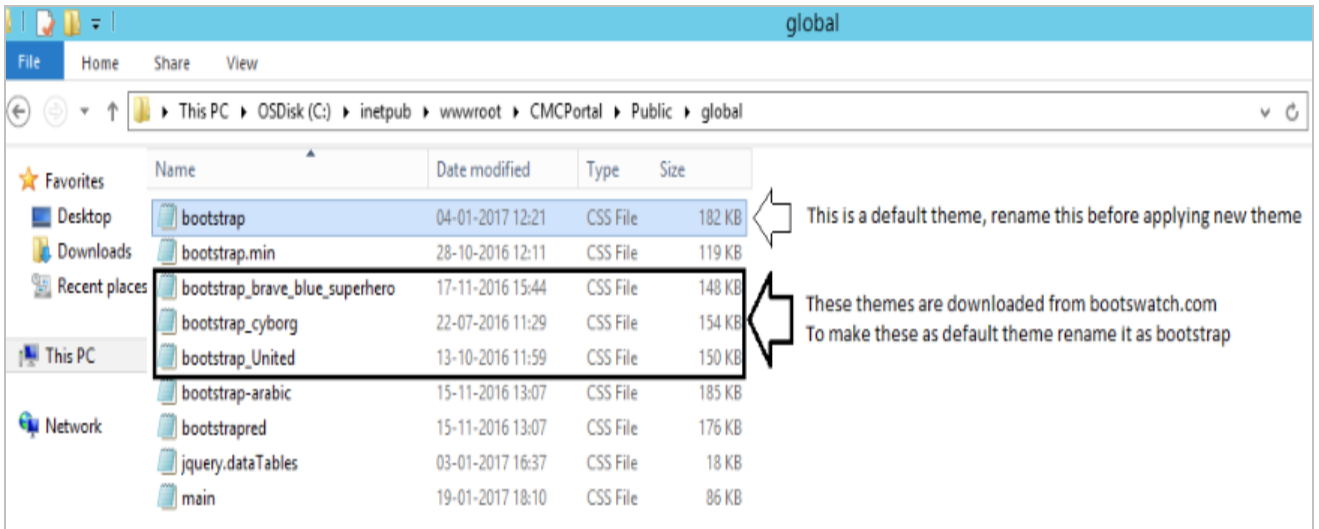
global

File Home Share View

This PC ▸ OSDisk (C:) ▸ inetpub ▸ wwwroot ▸ CMCPortal ▸ Public ▸ global

Favorites
Desktop
Downloads
Recent places

This PC

Network

| Name | Date modified | Type | Size |
|---|---|---|---|
| bootstrap | 04-01-2017 12:21 | CSS File | 182 KB |
| bootstrap.min | 28-10-2016 12:11 | CSS File | 119 KB |
| bootstrap_brave_blue_superhero | 17-11-2016 15:44 | CSS File | 148 KB |
| bootstrap_cyborg | 22-07-2016 11:29 | CSS File | 154 KB |
| bootstrap_United | 13-10-2016 11:59 | CSS File | 150 KB |
| bootstrap-arabic | 15-11-2016 13:07 | CSS File | 185 KB |
| bootstrapred | 15-11-2016 13:07 | CSS File | 176 KB |
| jquery.dataTables | 03-01-2017 16:37 | CSS File | 18 KB |
| main | 19-01-2017 18:10 | CSS File | 86 KB |

This is a default theme, rename this before applying new theme

These themes are downloaded from bootswatch.com
To make these as default theme rename it as bootstrap